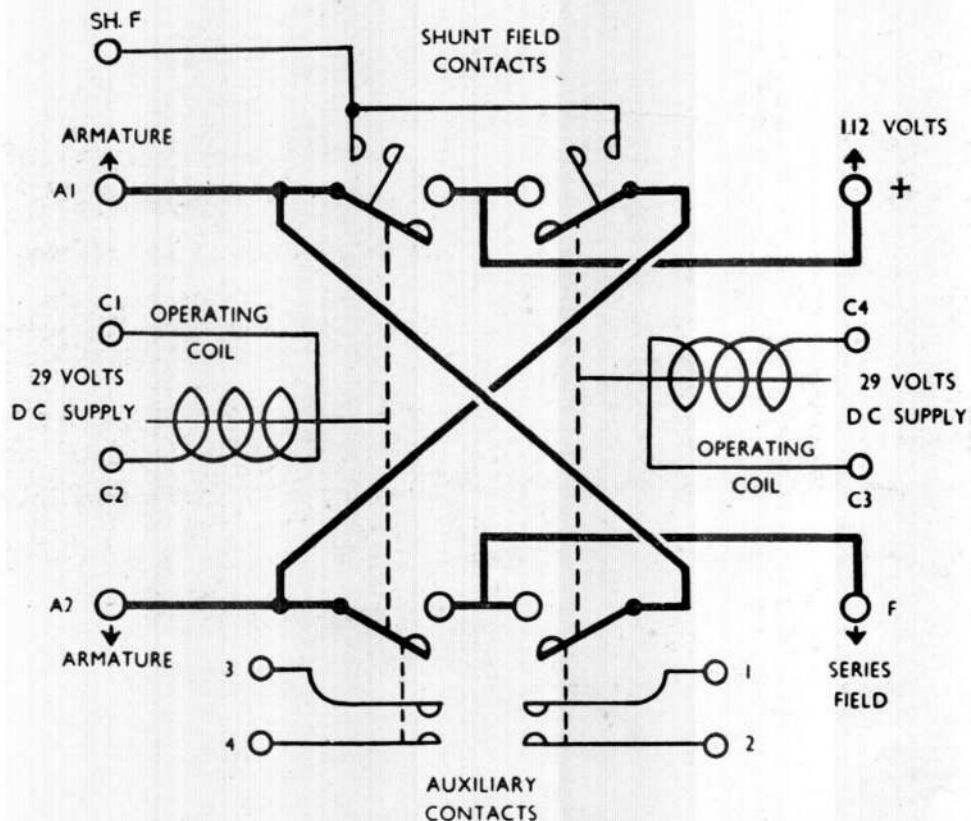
SH. F

SHUNT FIELD CONTACTS

ARMATURE

A1

112 VOLTS

+

C1

OPERATING COIL

29 VOLTS

D C SUPPLY

C2

C4

29 VOLTS

D C SUPPLY

OPERATING COIL

C3

A2

ARMATURE

F

SERIES FIELD

3

4

1

2

AUXILIARY CONTACTS